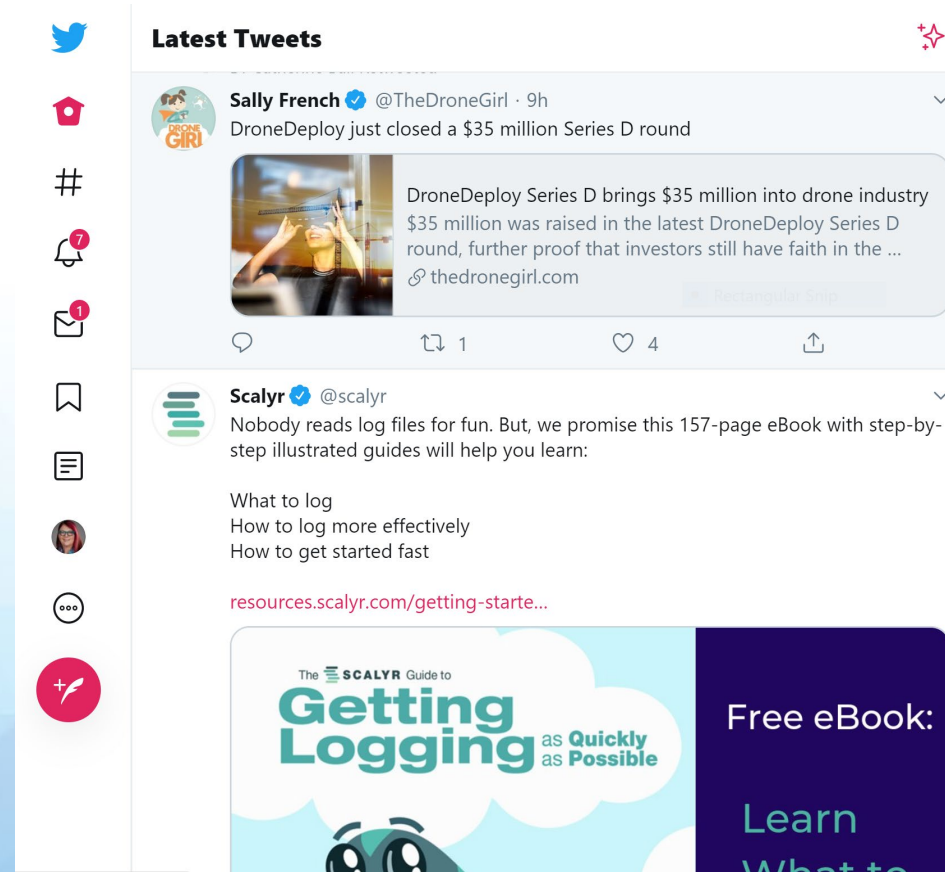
Latest Tweets

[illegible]

Sally French @TheDroneGirl · 9h
DroneDeploy just closed a $35 million Series D round

DRONE GIRL

DroneDeploy Series D brings $35 million into drone industry
$35 million was raised in the latest DroneDeploy Series D round, further proof that investors still have faith in the ...
thedronegirl.com

Rectangular Snip

1
4

7
1

Scalyr @scalyr
Nobody reads log files for fun. But, we promise this 157-page eBook with step-by-step illustrated guides will help you learn:

What to log
How to log more effectively
How to get started fast

resources.scalyr.com/getting-starte...

The SCALYR Guide to
Getting Logging as Quickly as Possible

Free eBook:

Learn
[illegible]